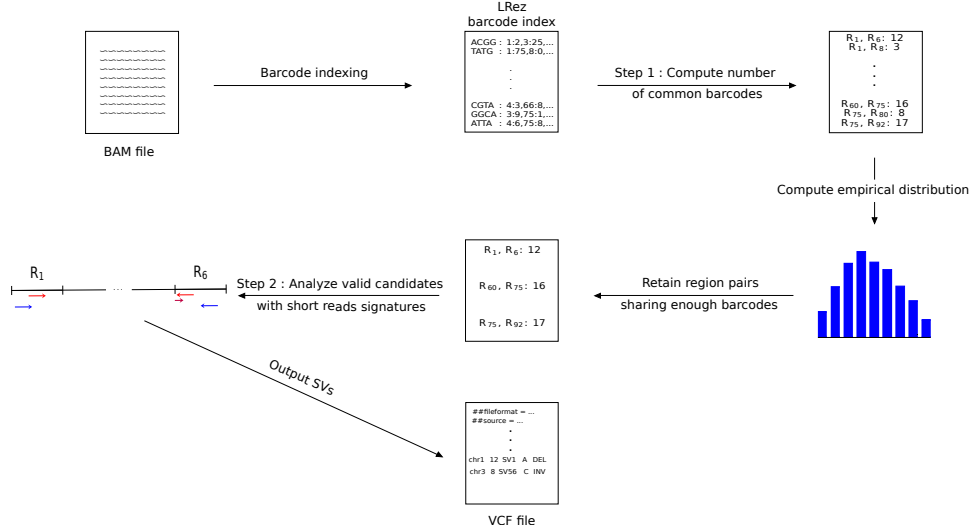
BAM file

Barcode indexing

LRez
barcode index

ACGG : 1:2,3:25,...
TATG : 1:75,8:0,...
.
.
.
CGTA : 4:3,66:8,...
GGCA : 3:9,75:1,...
ATTA : 4:6,75:8,...

Step 1 : Compute number of common barcodes

$R_1$, $R_6$: 12
$R_1$, $R_8$: 3
.
.
.
$R_{60}$, $R_{75}$: 16
$R_{75}$, $R_{80}$: 8
$R_{75}$, $R_{92}$: 17

Compute empirical distribution

Retain region pairs sharing enough barcodes

$R_1$, $R_6$: 12

$R_{60}$, $R_{75}$: 16

$R_{75}$, $R_{92}$: 17

Step 2 : Analyze valid candidates with short reads signatures

$R_1$ ... $R_6$

Output SVs

##fileformat = ...
##source = ...
.
.
.
chr1 12 SV1 A DEL
chr3 8 SV56 C INV

VCF file